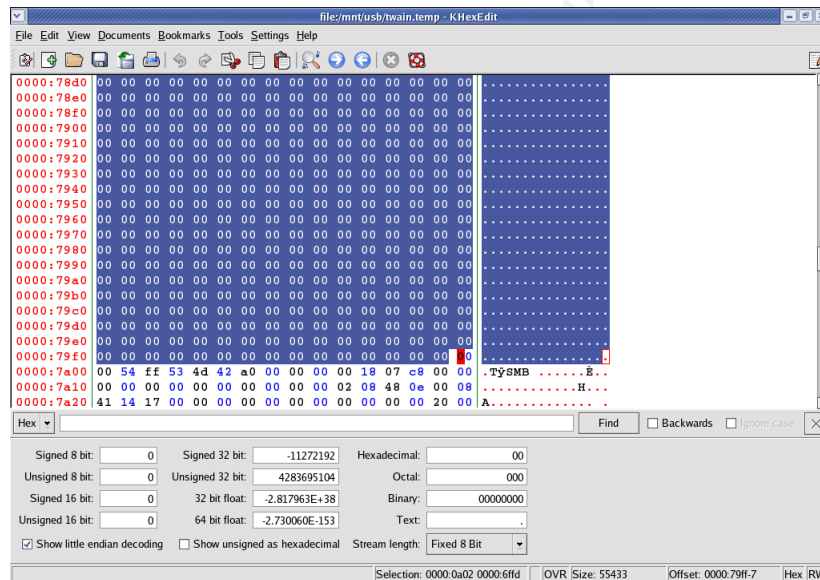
file:/mnt/usb/twain.temp - KHexEdit

File Edit View Documents Bookmarks Tools Settings Help

| | | |
|---|---|---|
| 0000:78d0 | 00 00 00 00 00 00 00 00 00 00 00 00 00 00 00 00 | ................ |
| 0000:78e0 | 00 00 00 00 00 00 00 00 00 00 00 00 00 00 00 00 | ................ |
| 0000:78f0 | 00 00 00 00 00 00 00 00 00 00 00 00 00 00 00 00 | ................ |
| 0000:7900 | 00 00 00 00 00 00 00 00 00 00 00 00 00 00 00 00 | ................ |
| 0000:7910 | 00 00 00 00 00 00 00 00 00 00 00 00 00 00 00 00 | ................ |
| 0000:7920 | 00 00 00 00 00 00 00 00 00 00 00 00 00 00 00 00 | ................ |
| 0000:7930 | 00 00 00 00 00 00 00 00 00 00 00 00 00 00 00 00 | ................ |
| 0000:7940 | 00 00 00 00 00 00 00 00 00 00 00 00 00 00 00 00 | ................ |
| 0000:7950 | 00 00 00 00 00 00 00 00 00 00 00 00 00 00 00 00 | ................ |
| 0000:7960 | 00 00 00 00 00 00 00 00 00 00 00 00 00 00 00 00 | ................ |
| 0000:7970 | 00 00 00 00 00 00 00 00 00 00 00 00 00 00 00 00 | ................ |
| 0000:7980 | 00 00 00 00 00 00 00 00 00 00 00 00 00 00 00 00 | ................ |
| 0000:7990 | 00 00 00 00 00 00 00 00 00 00 00 00 00 00 00 00 | ................ |
| 0000:79a0 | 00 00 00 00 00 00 00 00 00 00 00 00 00 00 00 00 | ................ |
| 0000:79b0 | 00 00 00 00 00 00 00 00 00 00 00 00 00 00 00 00 | ................ |
| 0000:79c0 | 00 00 00 00 00 00 00 00 00 00 00 00 00 00 00 00 | ................ |
| 0000:79d0 | 00 00 00 00 00 00 00 00 00 00 00 00 00 00 00 00 | ................ |
| 0000:79e0 | 00 00 00 00 00 00 00 00 00 00 00 00 00 00 00 00 | ................ |
| 0000:79f0 | 00 00 00 00 00 00 00 00 00 00 00 00 00 00 00 00 | ................ |
| 0000:7a00 | 00 54 ff 53 4d 42 a0 00 00 00 00 18 07 c8 00 00 | .TÿSMB ......È.. |
| 0000:7a10 | 00 00 00 00 00 00 00 00 00 00 02 08 48 0e 00 08 | ..........H... |
| 0000:7a20 | 41 14 17 00 00 00 00 00 00 00 00 00 00 20 00 00 | A............ . |

Hex | Find | Backwards | Ignore case

| | | | | | |
|---|---|---|---|---|---|
| Signed 8 bit: | 0 | Signed 32 bit: | -11272192 | Hexadecimal: | 00 |
| Unsigned 8 bit: | 0 | Unsigned 32 bit: | 4283695104 | Octal: | 000 |
| Signed 16 bit: | 0 | 32 bit float: | -2.817963E+38 | Binary: | 00000000 |
| Unsigned 16 bit: | 0 | 64 bit float: | -2.730060E-153 | Text: | . |

Show little endian decoding | Show unsigned as hexadecimal | Stream length: Fixed 8 Bit

Selection: 0000:0a02 0000:6ffd | OVR | Size: 55433 | Offset: 0000:79ff-7 | Hex | RW